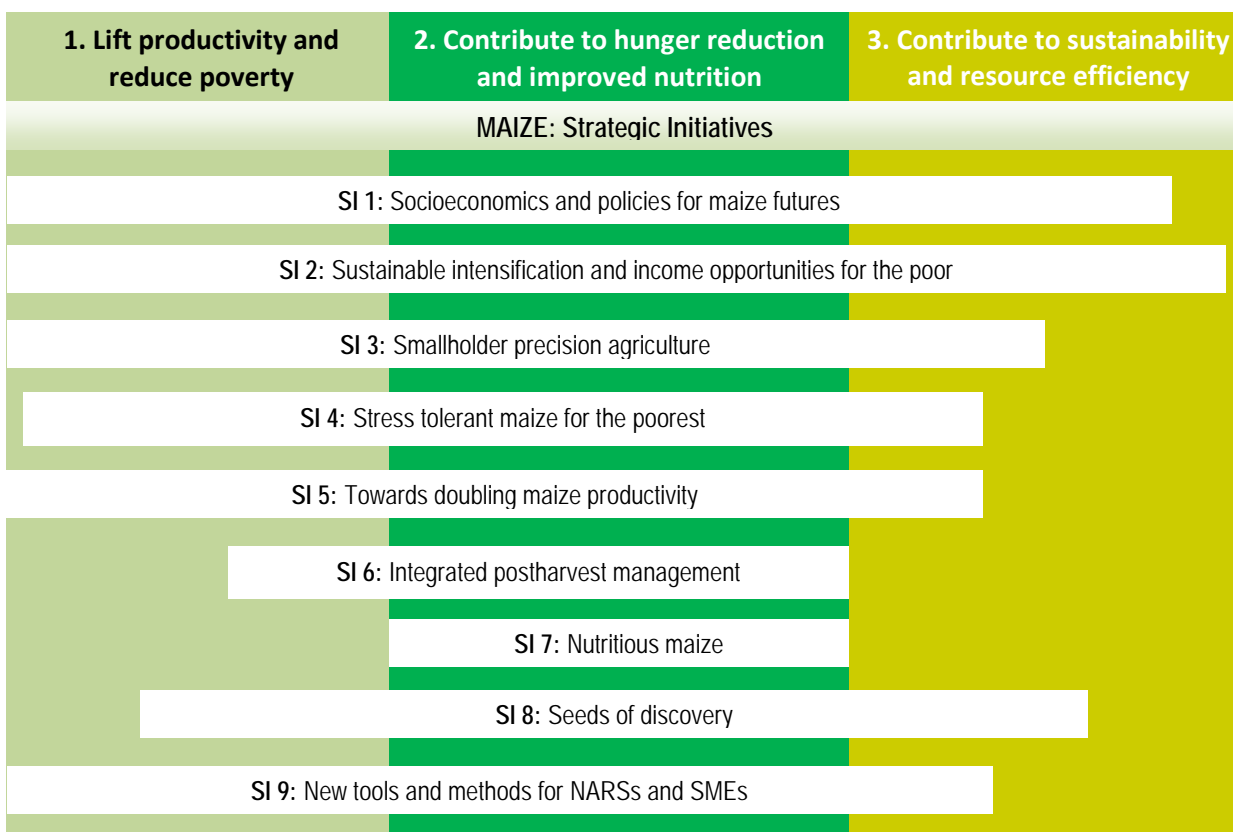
1. Lift productivity and reduce poverty

2. Contribute to hunger reduction and improved nutrition

3. Contribute to sustainability and resource efficiency

MAIZE: Strategic Initiatives

SI 1: Socioeconomics and policies for maize futures

SI 2: Sustainable intensification and income opportunities for the poor

SI 3: Smallholder precision agriculture

SI 4: Stress tolerant maize for the poorest

SI 5: Towards doubling maize productivity

SI 6: Integrated postharvest management

SI 7: Nutritious maize

SI 8: Seeds of discovery

SI 9: New tools and methods for NARSs and SMEs